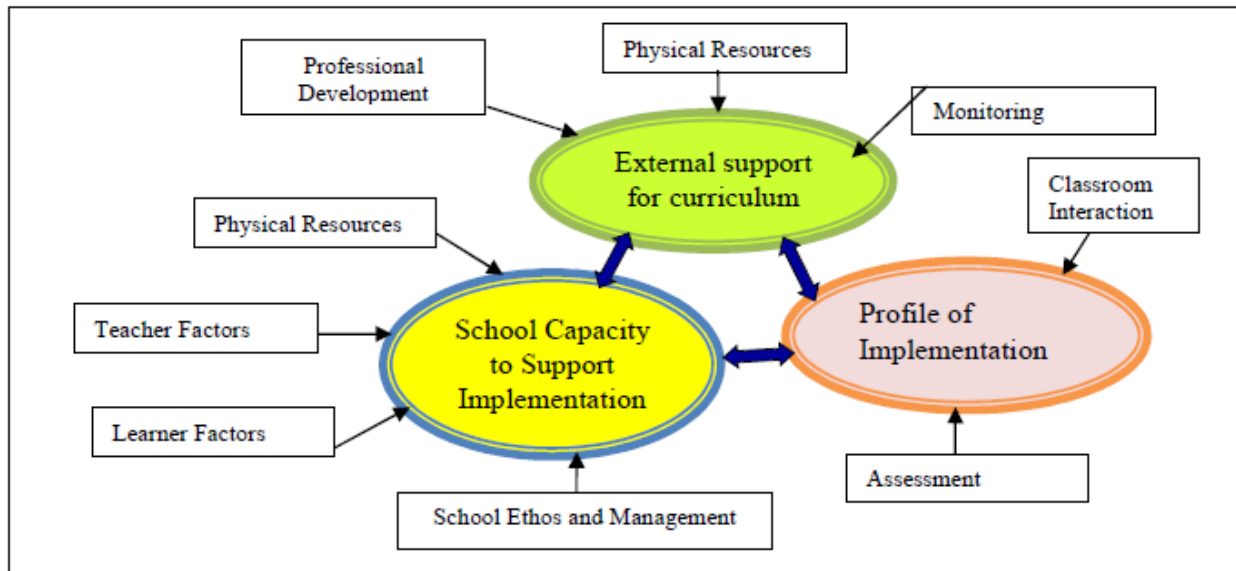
Professional Development

Physical Resources

Monitoring

External support for curriculum

Classroom Interaction

Physical Resources

Teacher Factors

School Capacity to Support Implementation

Profile of Implementation

Learner Factors

Assessment

School Ethos and Management